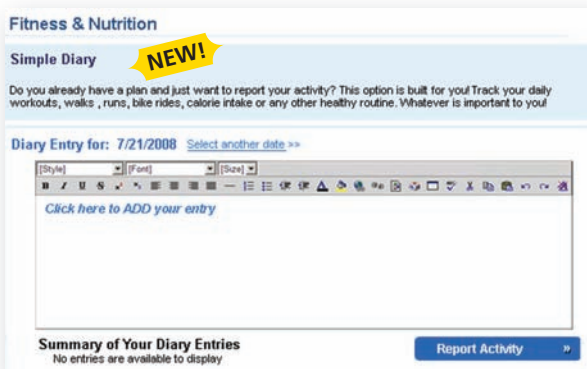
Fitness & Nutrition

Simple Diary

NEW!

Do you already have a plan and just want to report your activity? This option is built for you! Track your daily workouts, walks , runs, bike rides, calorie intake or any other healthy routine. Whatever is important to you!

Diary Entry for: 7/21/2008 Select another date >>

[Style] [Font] [Size]

B I U S

Click here to ADD your entry

Summary of Your Diary Entries
No entries are available to display

Report Activity »